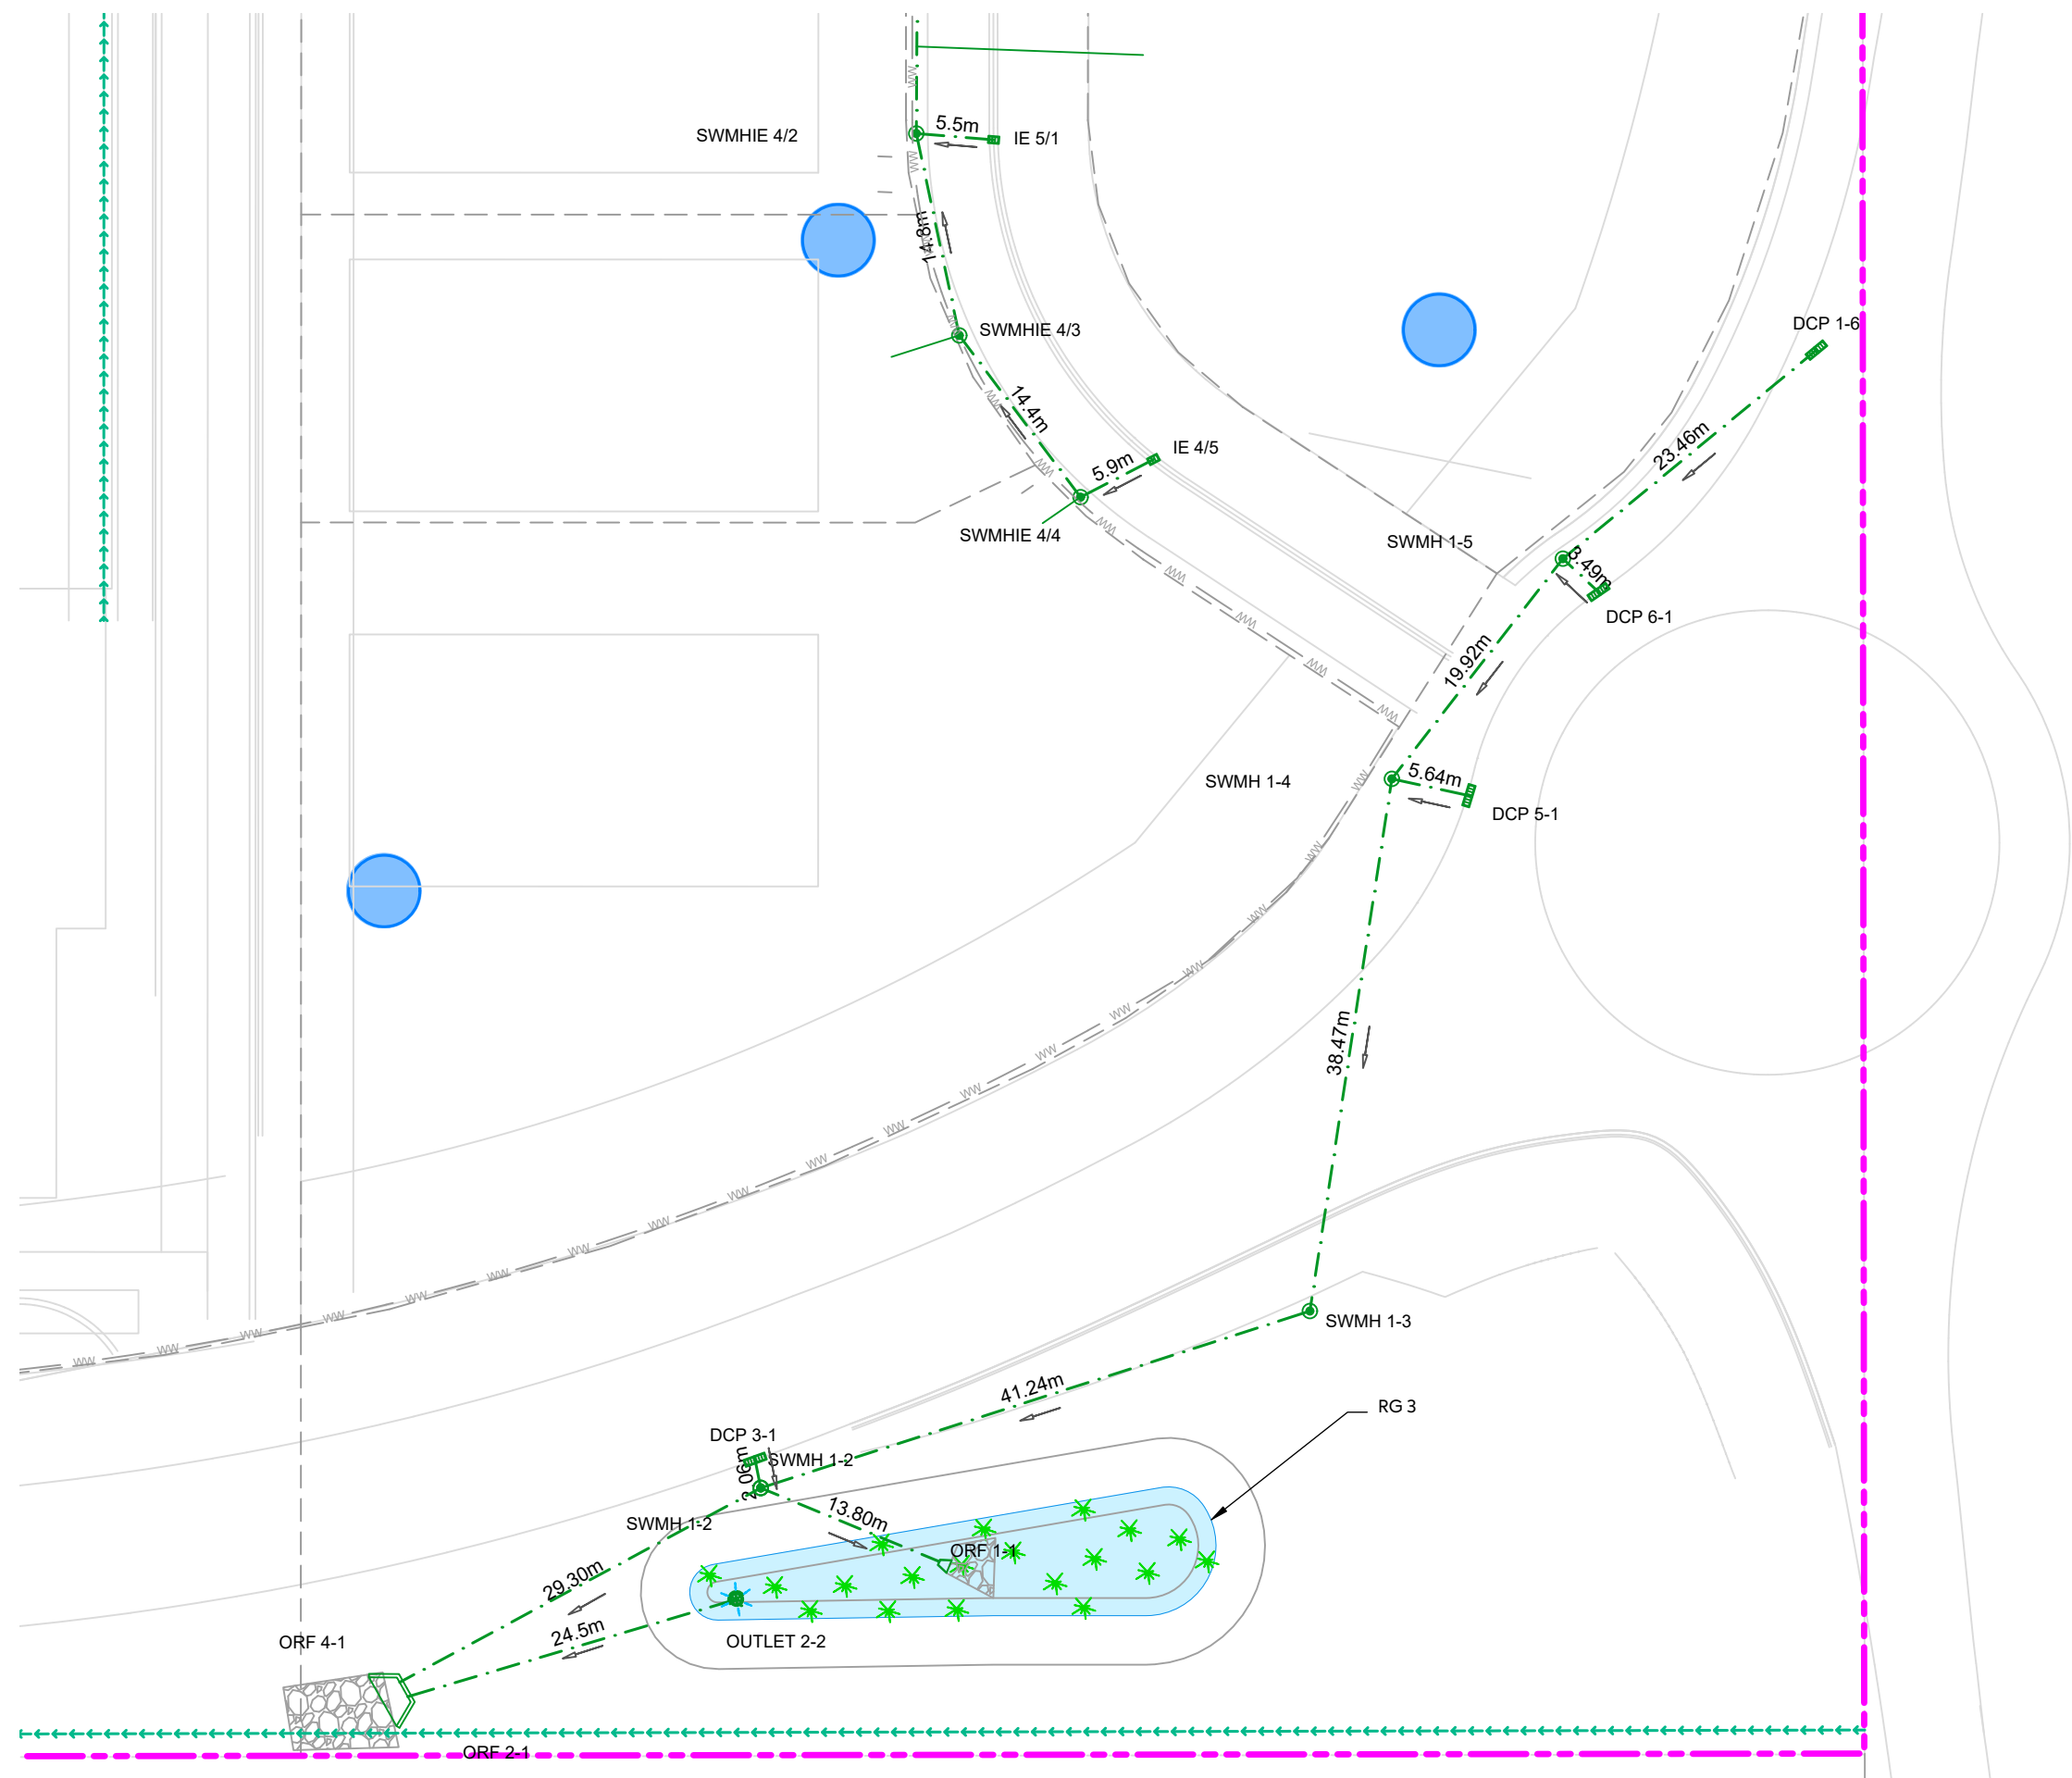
SWMHIE 4/2

5.5m

IE 5/1

14.8m

SWMHIE 4/3

14.4m

5.9m

IE 4/5

SWMHIE 4/4

DCP 1-6

23.46m

SWMH 1-5

3.49m

DCP 6-1

19.92m

SWMH 1-4

5.64m

DCP 5-1

38.47m

SWMH 1-3

41.24m

RG 3

DCP 3-1

3.06m

SWMH 1-2

13.80m

SWMH 1-2

ORF 1-1

29.30m

24.5m

OUTLET 2-2

ORF 4-1

ORF 2-1